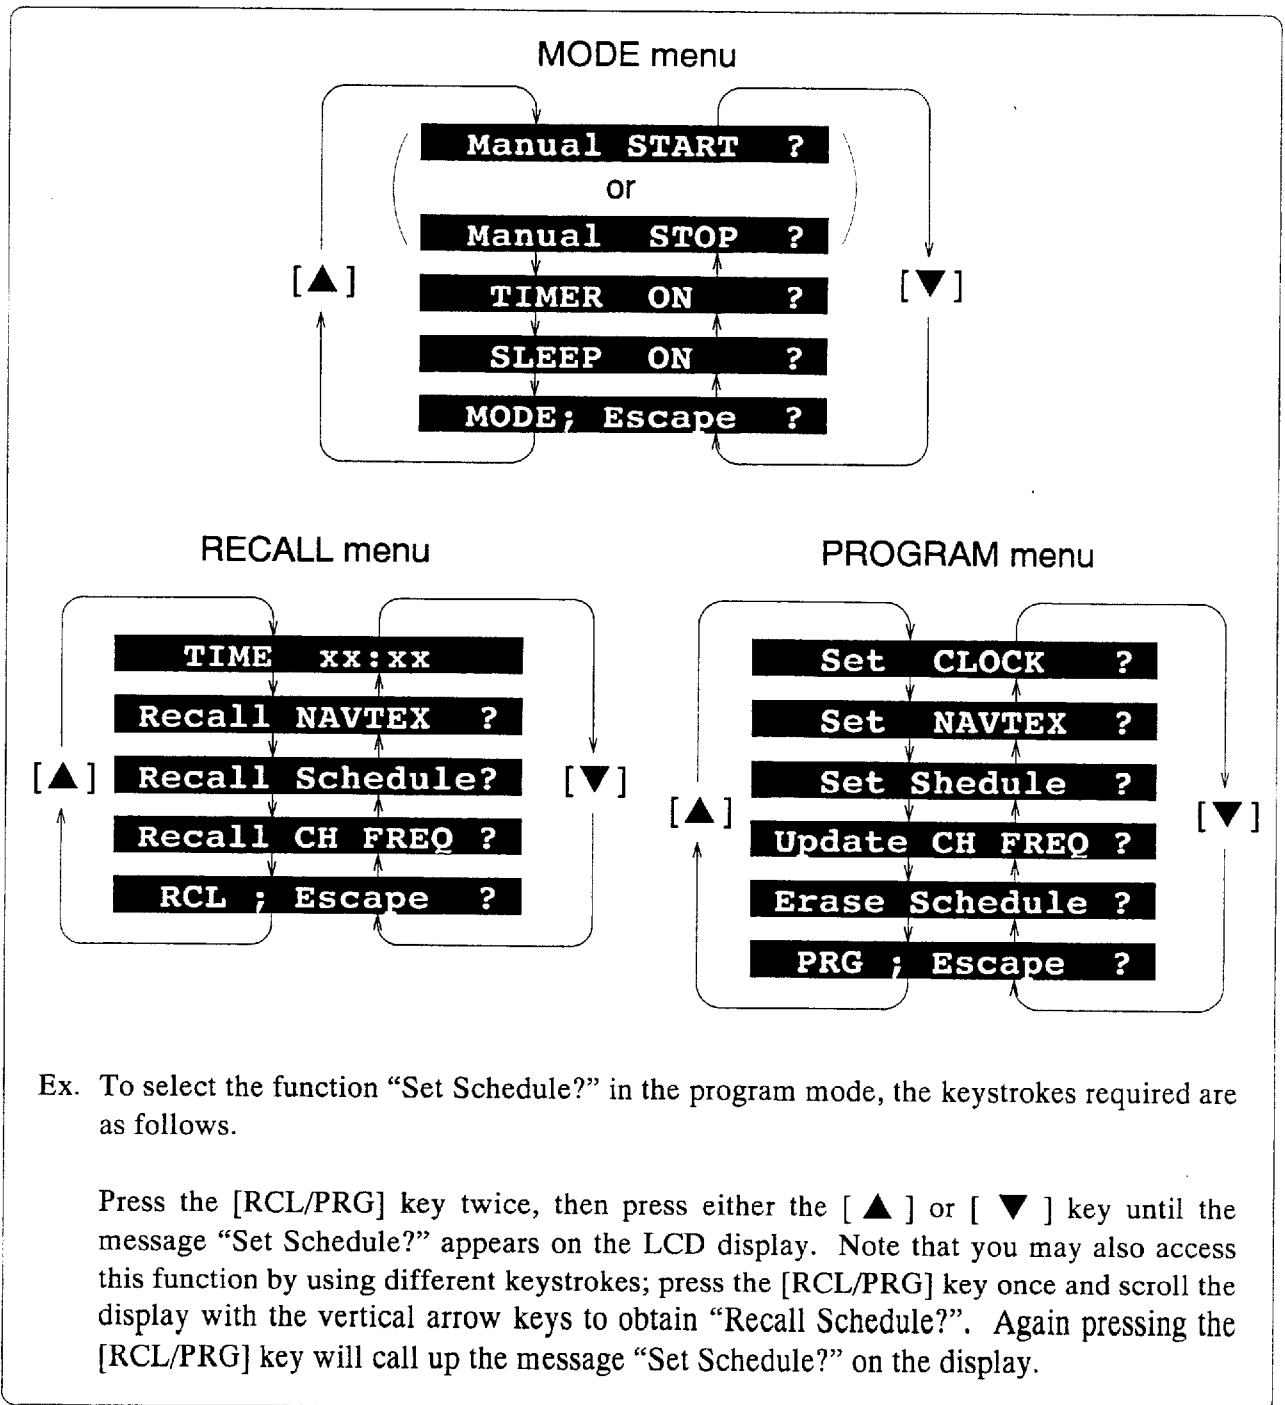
MODE menu

Manual START ?
or
Manual STOP ?
TIMER ON ?
SLEEP ON ?
MODE; Escape ?

[▲]
[▼]

RECALL menu

TIME xx:xx
Recall NAVTEX ?
Recall Schedule?
Recall CH FREQ ?
RCL ; Escape ?

[▲]
[▼]

PROGRAM menu

Set CLOCK ?
Set NAVTEX ?
Set Shedule ?
Update CH FREQ ?
Erase Schedule ?
PRG ; Escape ?

[▲]
[▼]

Ex. To select the function "Set Schedule?" in the program mode, the keystrokes required are as follows.

Press the [RCL/PRG] key twice, then press either the [ ▲ ] or [ ▼ ] key until the message "Set Schedule?" appears on the LCD display. Note that you may also access this function by using different keystrokes; press the [RCL/PRG] key once and scroll the display with the vertical arrow keys to obtain "Recall Schedule?". Again pressing the [RCL/PRG] key will call up the message "Set Schedule?" on the display.